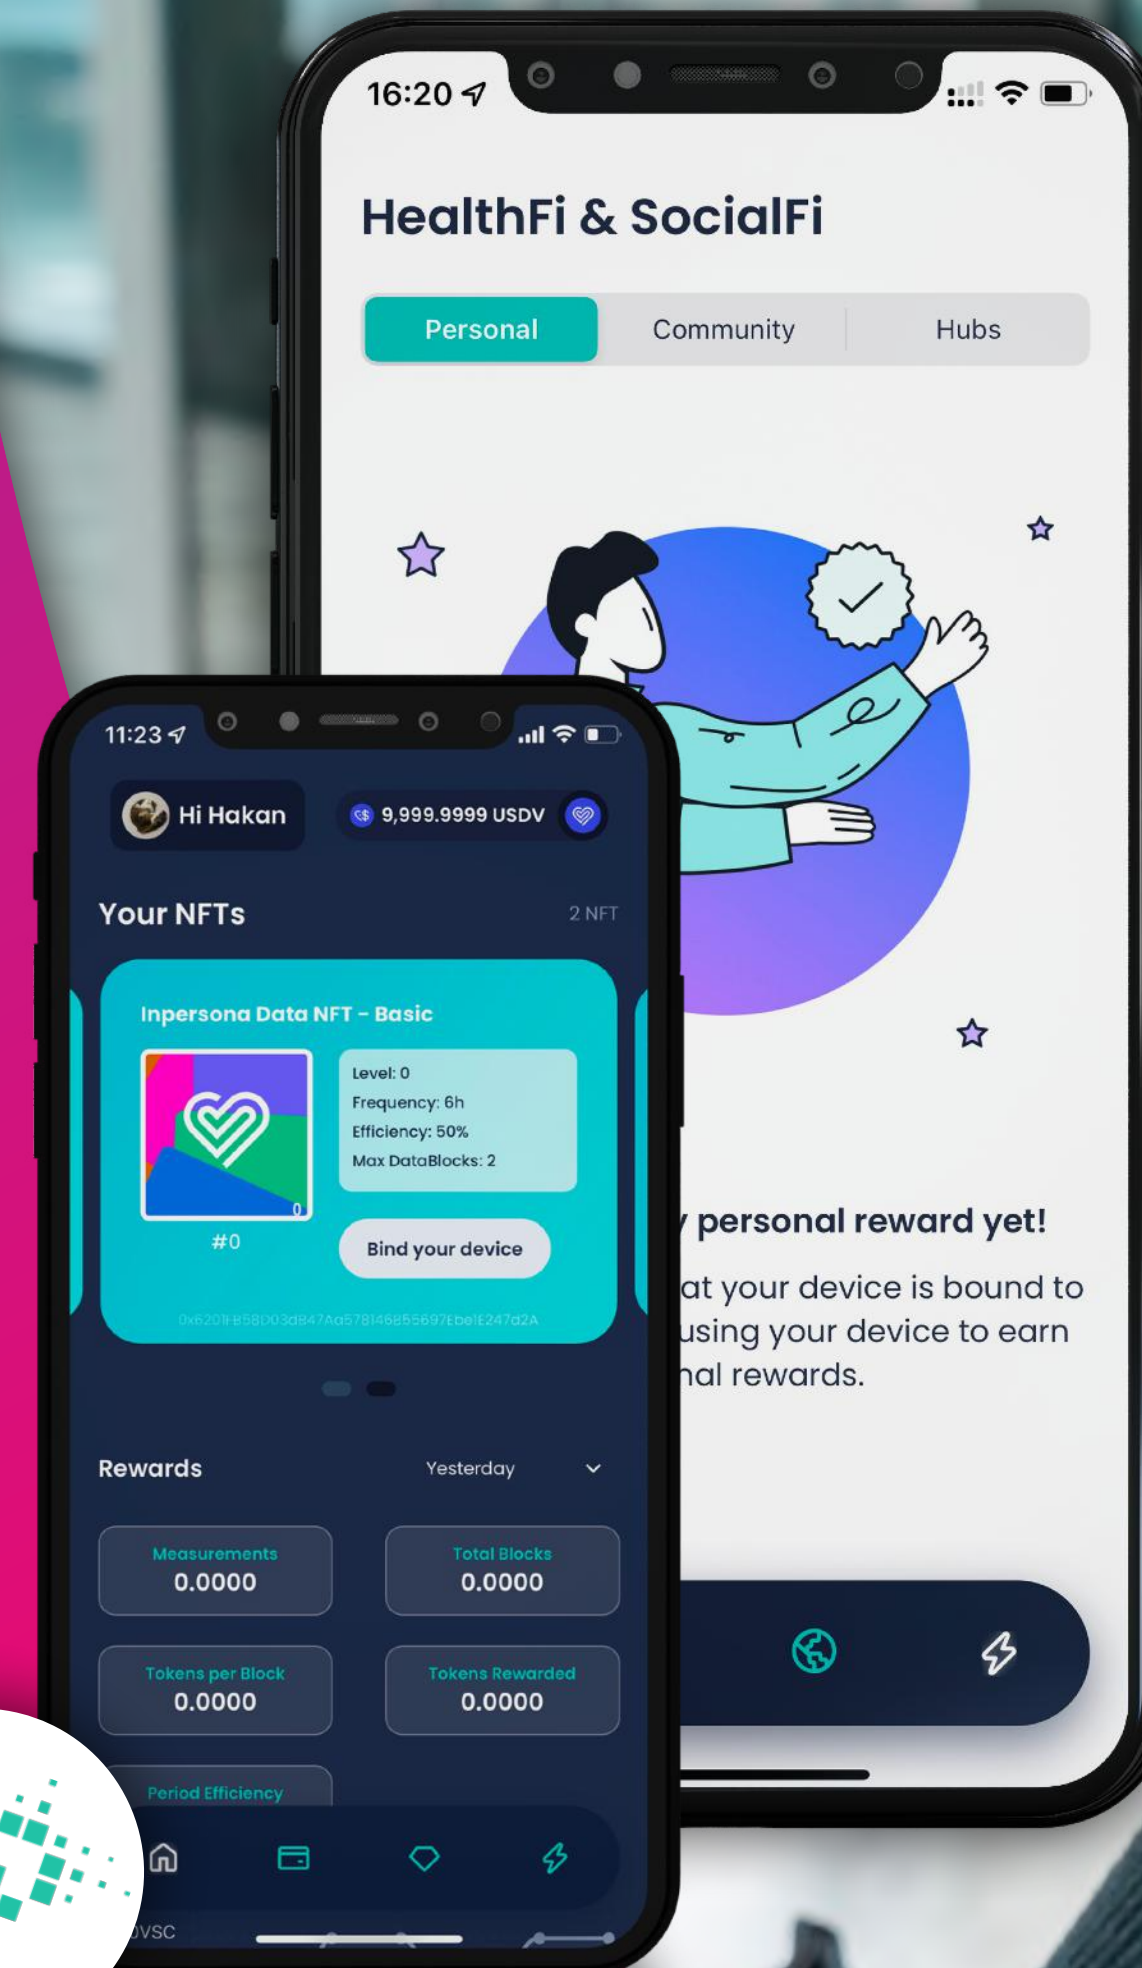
16:20

HealthFi & SocialFi

Personal
Community
Hubs

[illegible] personal reward yet!

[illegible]at your device is bound to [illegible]using your device to earn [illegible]nal rewards.

11:23

Hi Hakan

9,999.9999 USDV

Your NFTs

2 NFT

Inpersona Data NFT - Basic

Level: 0
Frequency: 6h
Efficiency: 50%
Max DataBlocks: 2

#0

Bind your device

0x6201FB58D03dB47Aa578146B55697EbeIE247d2A

Rewards

Yesterday

Measurements
0.0000

Total Blocks
0.0000

Tokens per Block
0.0000

Tokens Rewarded
0.0000

Period Efficiency

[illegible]VSC